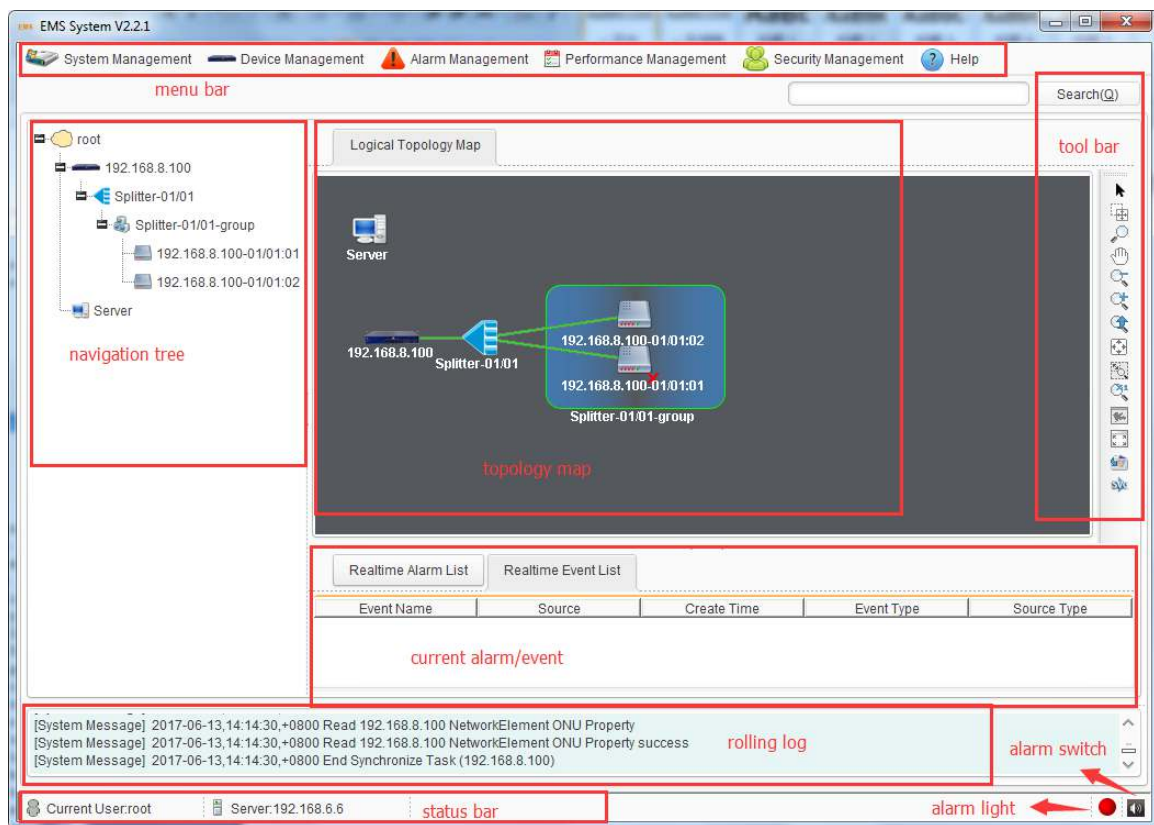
EMS System V2.2.1

System Management Device Management Alarm Management Performance Management Security Management Help

menu bar

Search(Q)

root
192.168.8.100
Splitter-01/01
Splitter-01/01-group
192.168.8.100-01/01:01
192.168.8.100-01/01:02
Server

navigation tree

Logical Topology Map

Server
192.168.8.100
Splitter-01/01
192.168.8.100-01/01:02
192.168.8.100-01/01:01
Splitter-01/01-group

topology map

tool bar

Realtime Alarm List | Realtime Event List

| Event Name | Source | Create Time | Event Type | Source Type |
|---|---|---|---|---|

current alarm/event

[System Message] 2017-06-13,14:14:30,+0800 Read 192.168.8.100 NetworkElement ONU Property
[System Message] 2017-06-13,14:14:30,+0800 Read 192.168.8.100 NetworkElement ONU Property success
[System Message] 2017-06-13,14:14:30,+0800 End Synchronize Task (192.168.8.100)

rolling log

alarm switch

Current User:root Server:192.168.6.6

status bar

alarm light